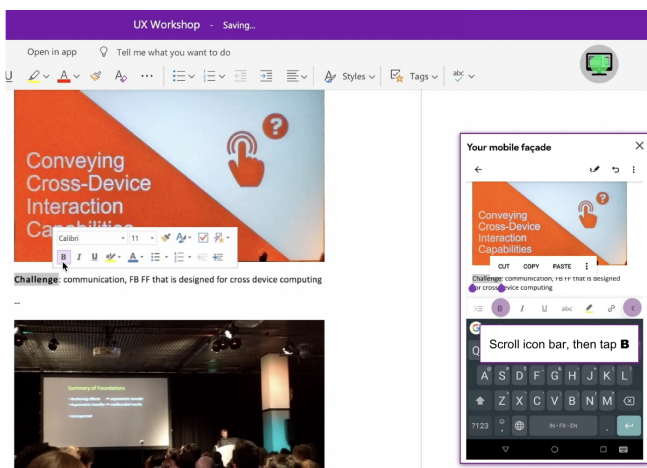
UX Workshop - Saving...

Open in app Tell me what you want to do

Styles Tags

Conveying Cross-Device Interaction Capabilities

Calibri 11

B I U A

Challenge: communication, FB FF that is designed for cross device computing

--

Summary of Foundations

Your mobile façade

Conveying Cross-Device Interaction Capabilities

CUT COPY PASTE

Challenge: communication, FB FF that is designed for cross device computing

B I U abc

Scroll icon bar, then tap B

Q

A S D F G H J K L

Z X C V B N M

?123 IN · FR · EN .